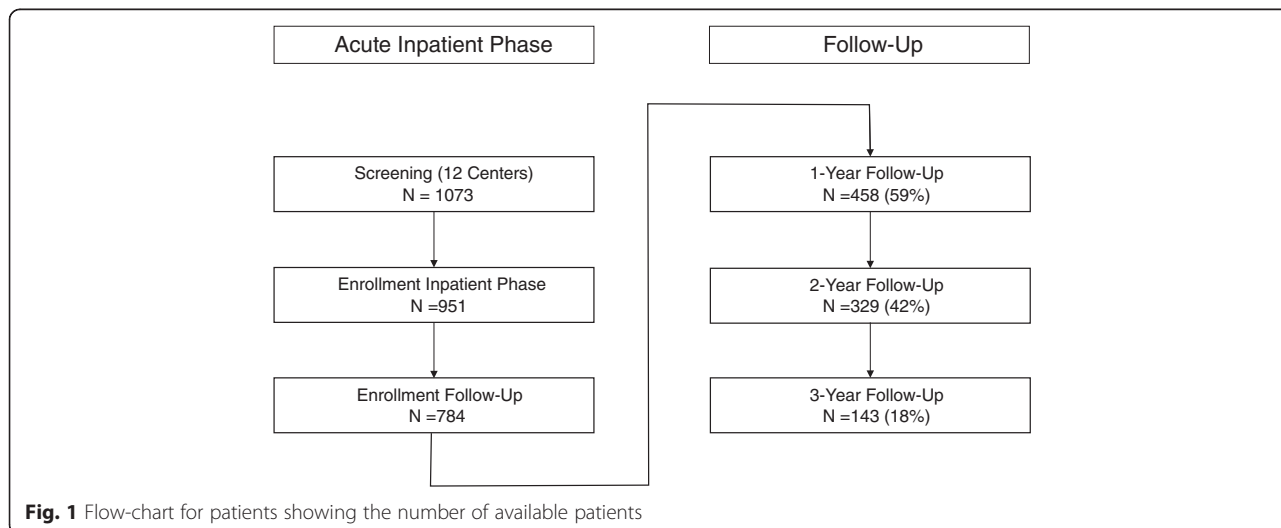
Acute Inpatient Phase

Screening (12 Centers)
N = 1073

Enrollment Inpatient Phase
N =951

Enrollment Follow-Up
N =784

Follow-Up

1-Year Follow-Up
N =458 (59%)

2-Year Follow-Up
N = 329 (42%)

3-Year Follow-Up
N =143 (18%)

**Fig. 1** Flow-chart for patients showing the number of available patients